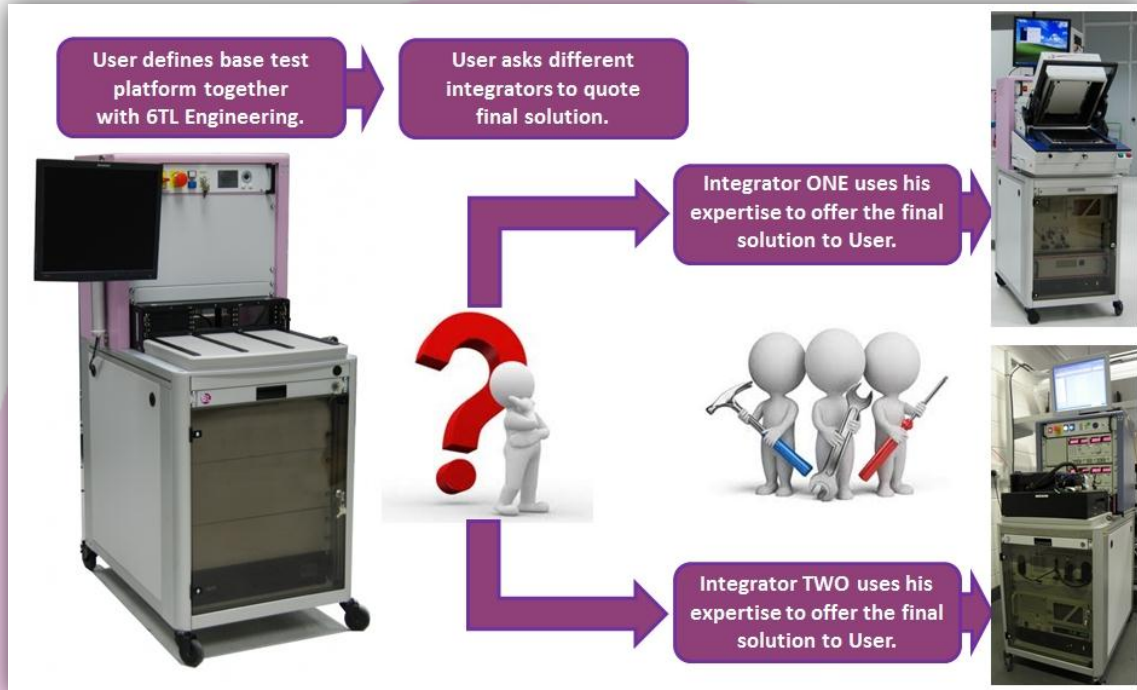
User defines base test platform together with 6TL Engineering.

User asks different integrators to quote final solution.

Integrator ONE uses his expertise to offer the final solution to User.

Integrator TWO uses his expertise to offer the final solution to User.